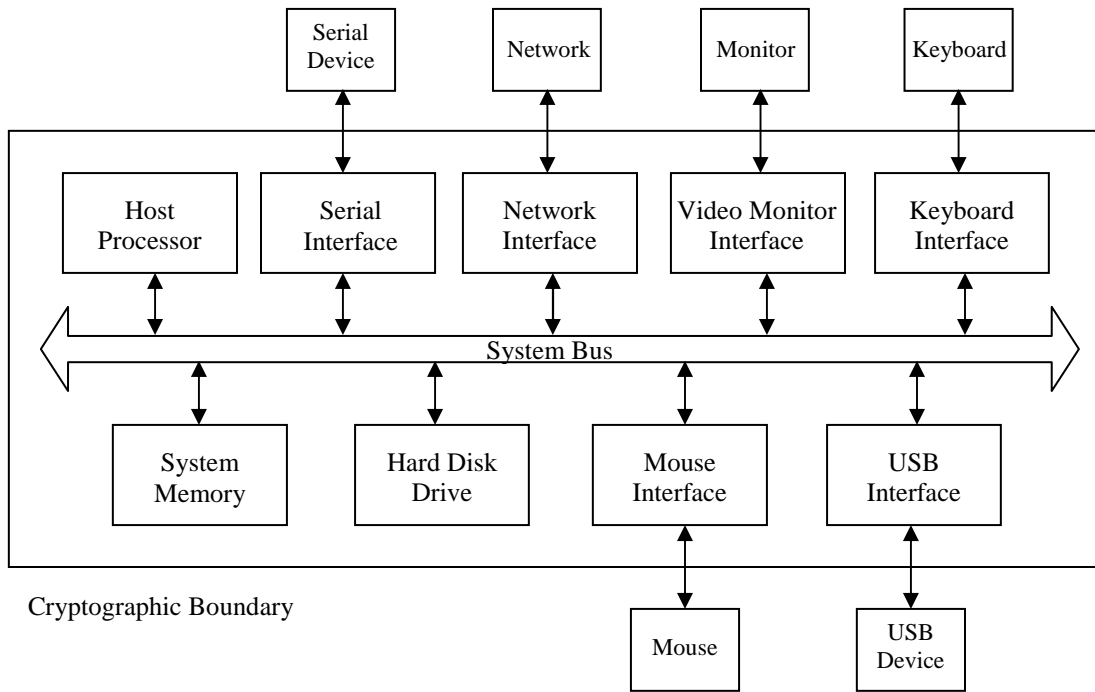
Serial Device

Network

Monitor

Keyboard

Host Processor

Serial Interface

Network Interface

Video Monitor Interface

Keyboard Interface

System Bus

System Memory

Hard Disk Drive

Mouse Interface

USB Interface

Cryptographic Boundary

Mouse

USB Device